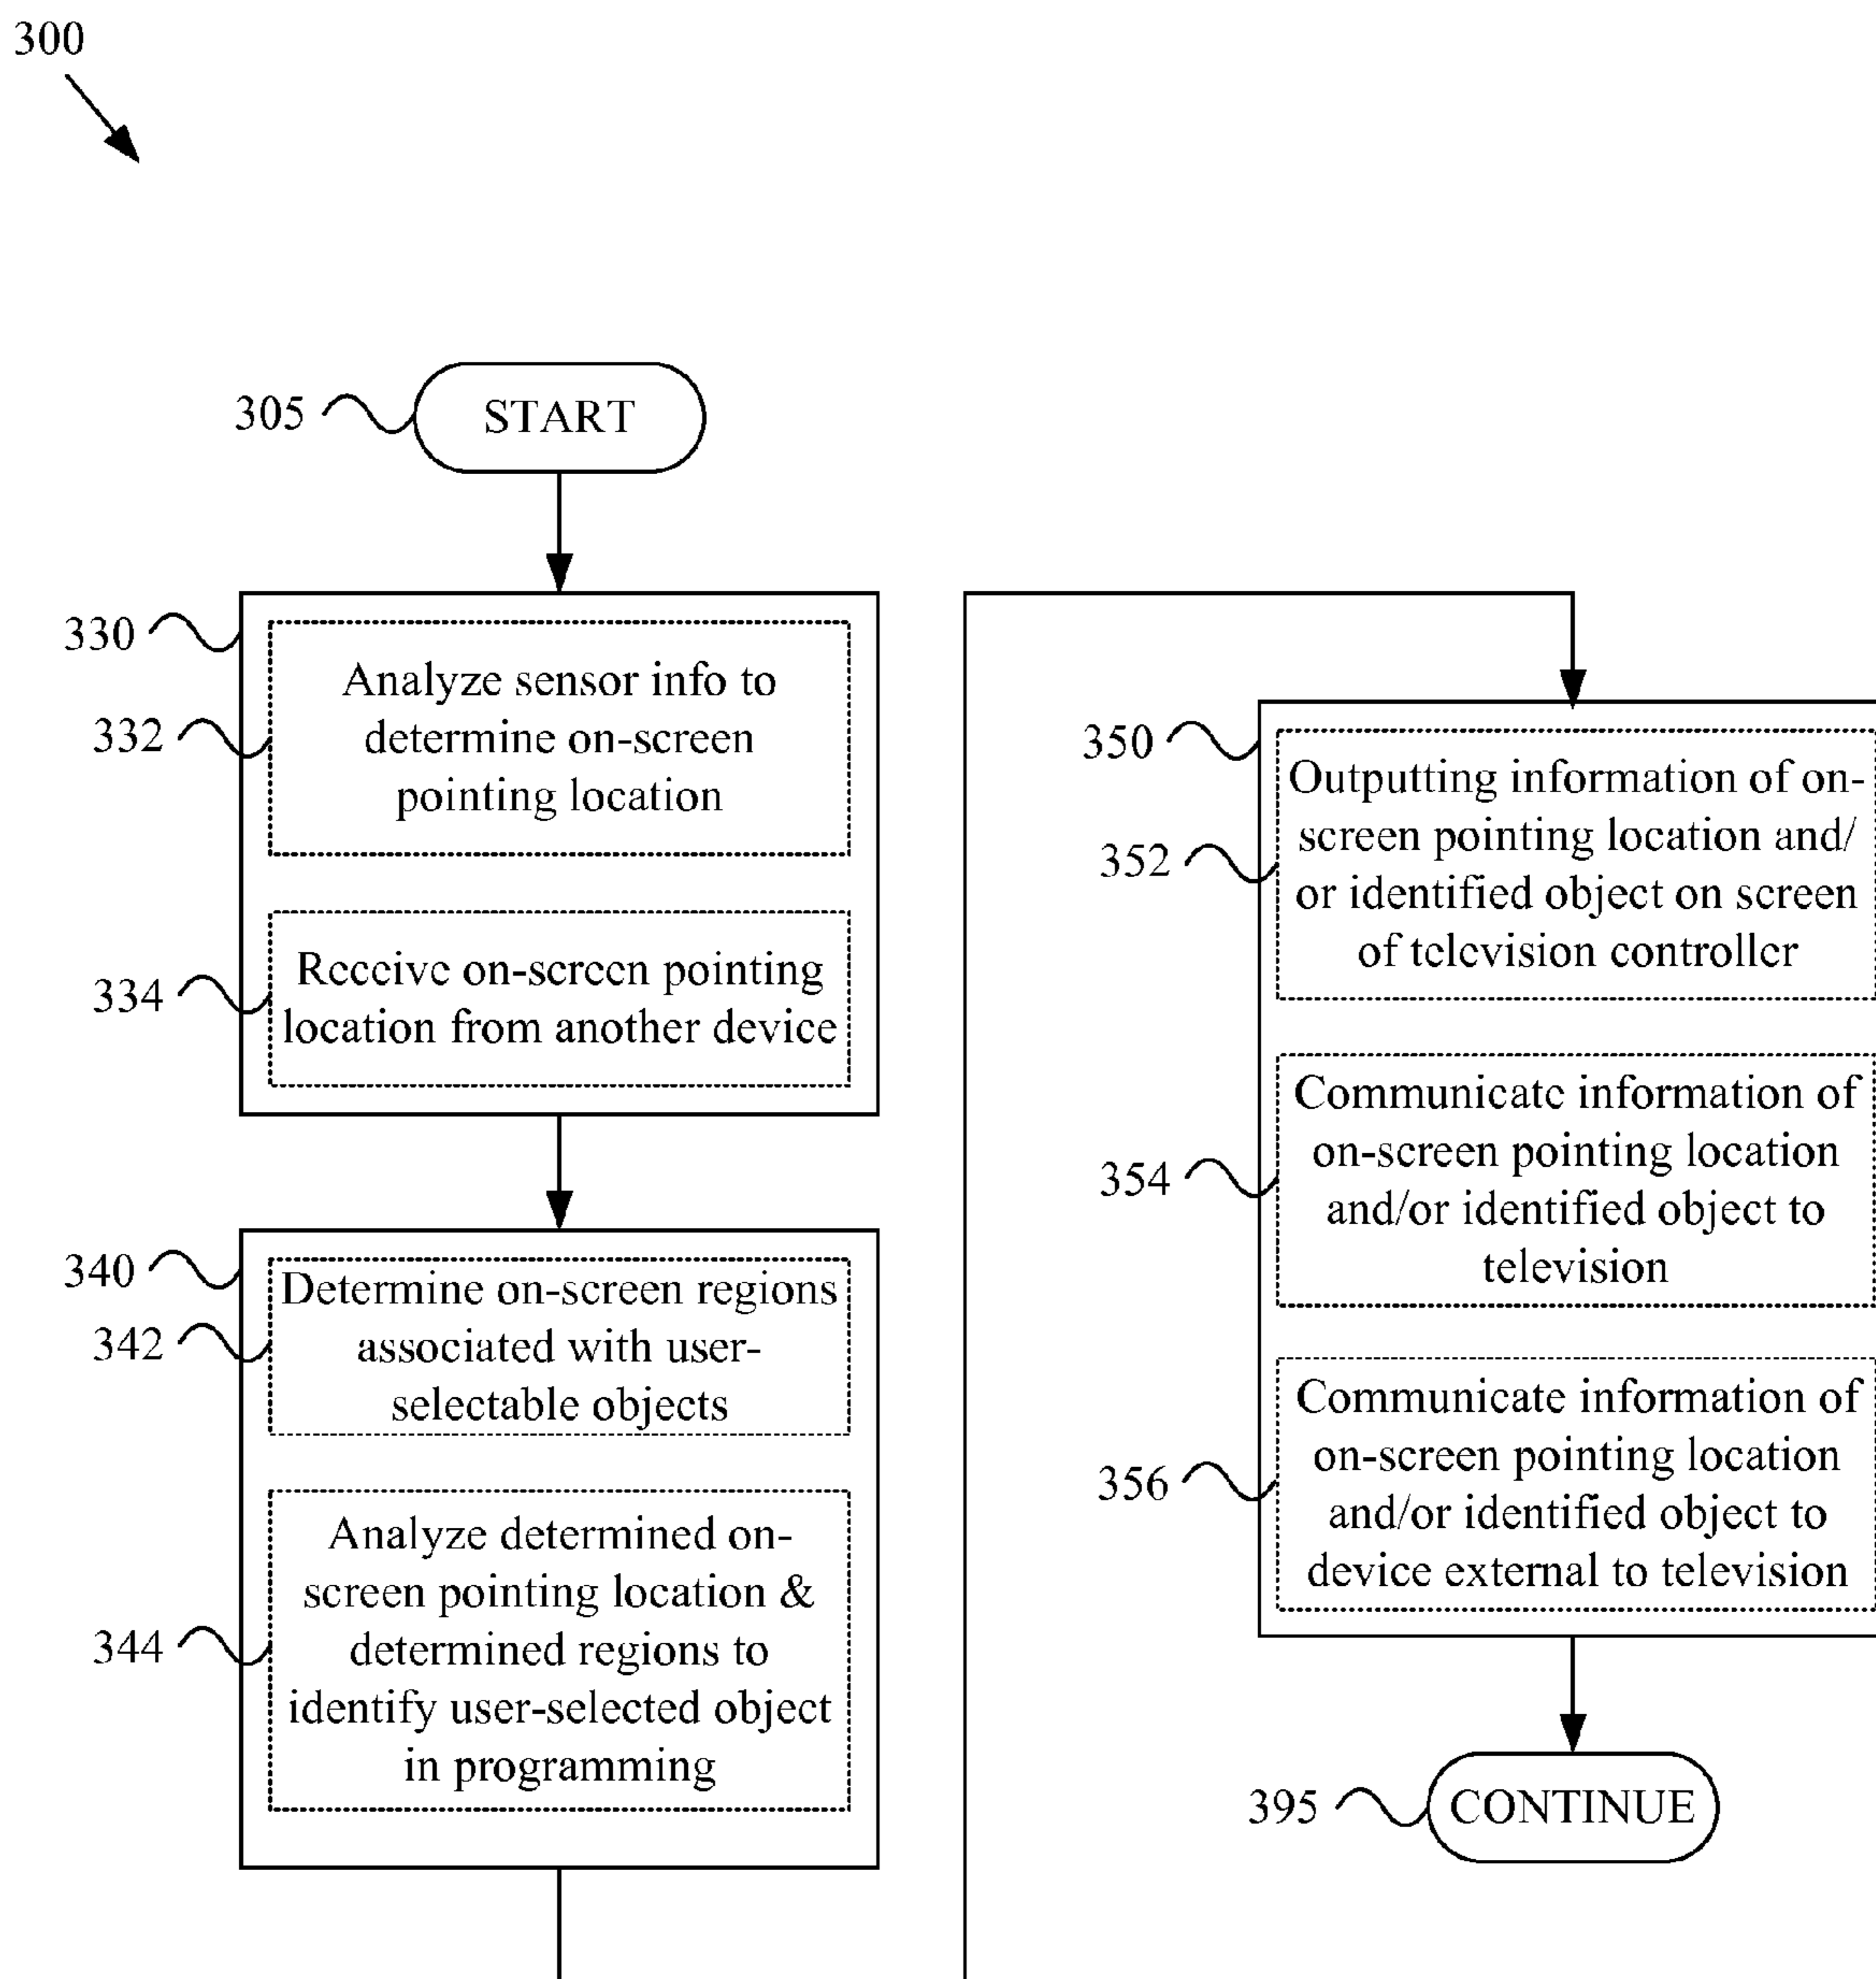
300

305 START

330

332 Analyze sensor info to determine on-screen pointing location

334 Receive on-screen pointing location from another device

340

342 Determine on-screen regions associated with user-selectable objects

344 Analyze determined on-screen pointing location & determined regions to identify user-selected object in programming

350

352 Outputting information of on-screen pointing location and/ or identified object on screen of television controller

354 Communicate information of on-screen pointing location and/or identified object to television

356 Communicate information of on-screen pointing location and/or identified object to device external to television

395 CONTINUE